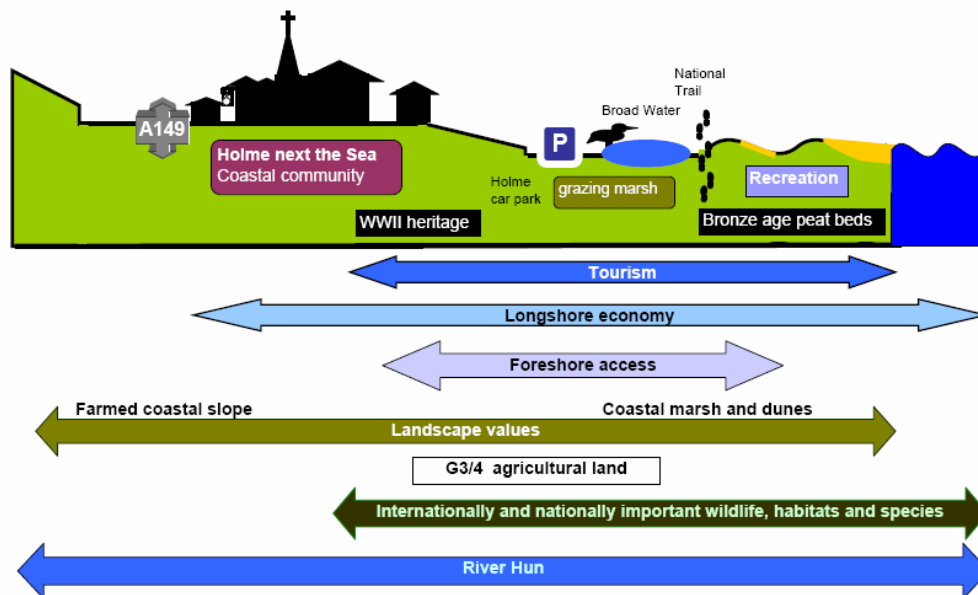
A149

Holme next the Sea
Coastal community

P

Holme car park

Broad Water

grazing marsh

National Trail

Recreation

WWII heritage

Bronze age peat beds

Tourism

Longshore economy

Foreshore access

Farmed coastal slope

Coastal marsh and dunes

Landscape values

G3/4 agricultural land

Internationally and nationally important wildlife, habitats and species

River Hun